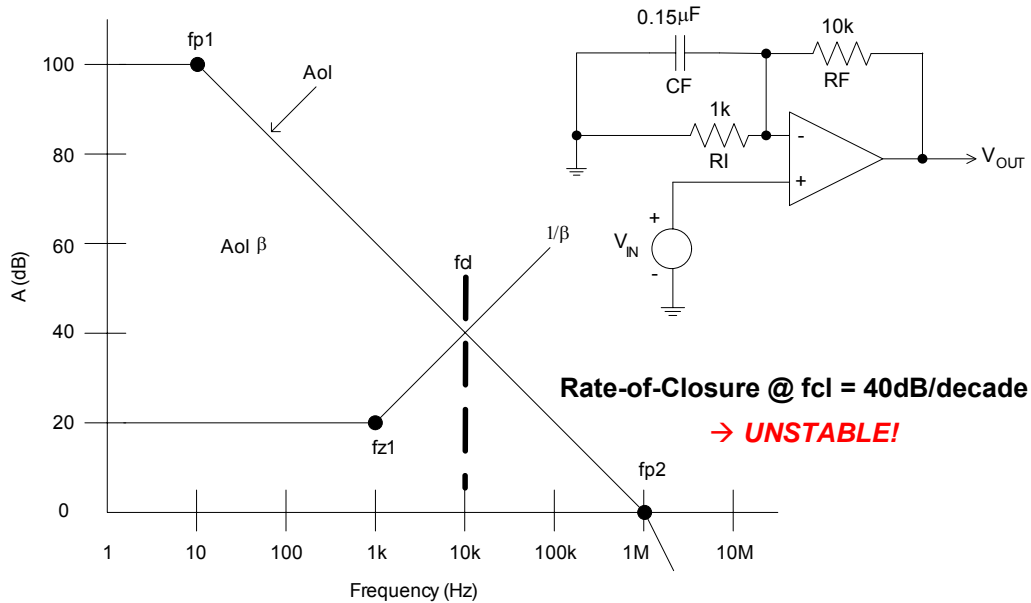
100
80
60
40
20
0
A (dB)
fp1
Aol
Aol β
fcl
$1/\beta$
fz1
fp2
1
10
100
1k
10k
100k
1M
10M
Frequency (Hz)

0.15μF
CF
10k
RF
1k
RI
-
+
$V_{OUT}$
+
$V_{IN}$
-

Rate-of-Closure @ fcl = 40dB/decade
→ UNSTABLE!